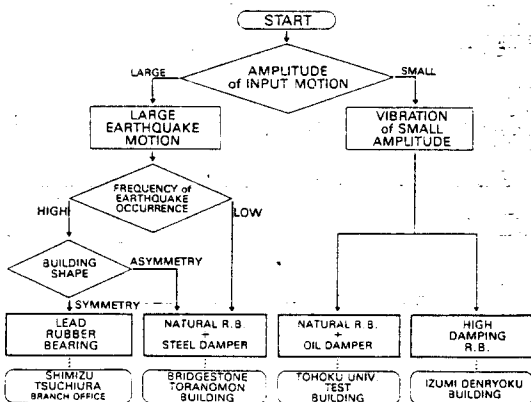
START

LARGE

AMPLITUDE of INPUT MOTION

SMALL

LARGE EARTHQUAKE MOTION

VIBRATION of SMALL AMPLITUDE

FREQUENCY of EARTHQUAKE OCCURRENCE

HIGH

LOW

BUILDING SHAPE

ASYMMETRY

SYMMETRY

LEAD RUBBER BEARING

NATURAL R.B. + STEEL DAMPER

NATURAL R.B. + OIL DAMPER

HIGH DAMPING R.B.

SHIMIZU TSUCHIURA BRANCH OFFICE

BRIDGESTONE TORANOMON BUILDING

TOHOKU UNIV TEST BUILDING

IZUMI DENRYOKU BUILDING